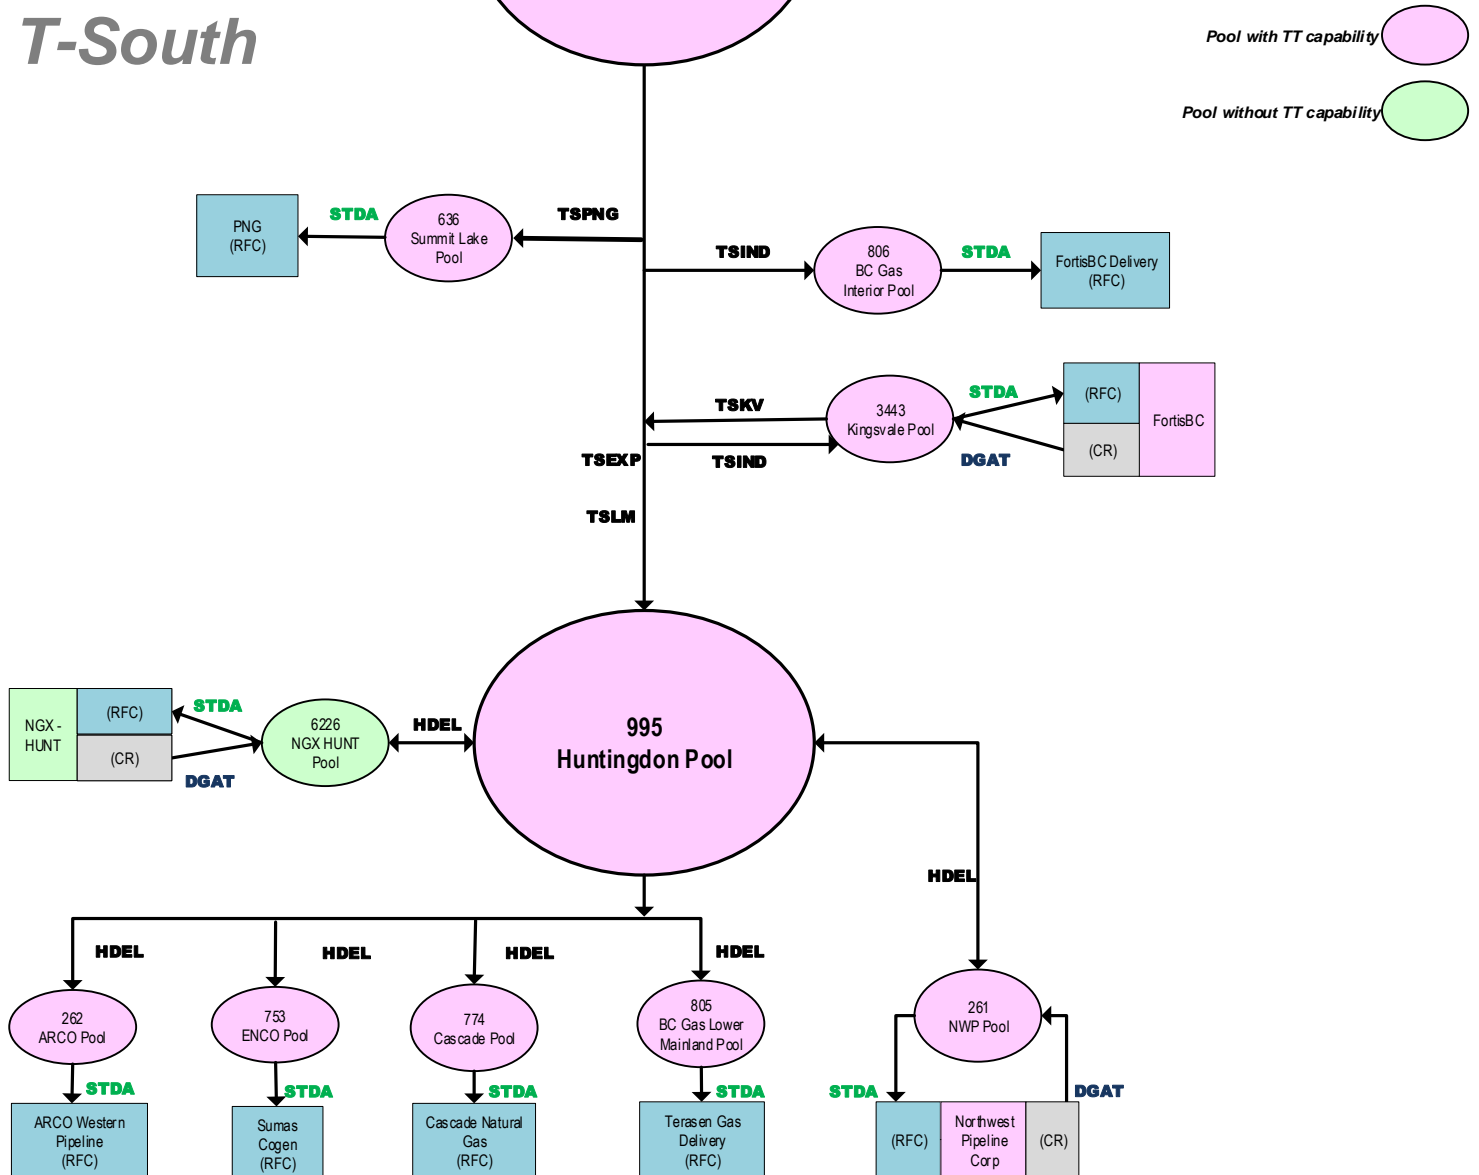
T-South

Pool with TT capability

Pool without TT capability

PNG (RFC)

STDA

636 Summit Lake Pool

TSPNG

TSIND

806 BC Gas Interior Pool

STDA

FortisBC Delivery (RFC)

TSKV

3443 Kingsvale Pool

STDA

(RFC)

FortisBC

(CR)

DGAT

TSEXP

TSIND

TSLM

NGX - HUNT

(RFC)

(CR)

STDA

DGAT

6226 NGX HUNT Pool

HDEL

995 Huntingdon Pool

HDEL

HDEL

HDEL

HDEL

HDEL

262 ARCO Pool

STDA

ARCO Western Pipeline (RFC)

753 ENCO Pool

STDA

Sumas Cogen (RFC)

774 Cascade Pool

STDA

Cascade Natural Gas (RFC)

805 BC Gas Lower Mainland Pool

STDA

Terasen Gas Delivery (RFC)

261 NWP Pool

STDA

DGAT

(RFC)

Northwest Pipeline Corp

(CR)